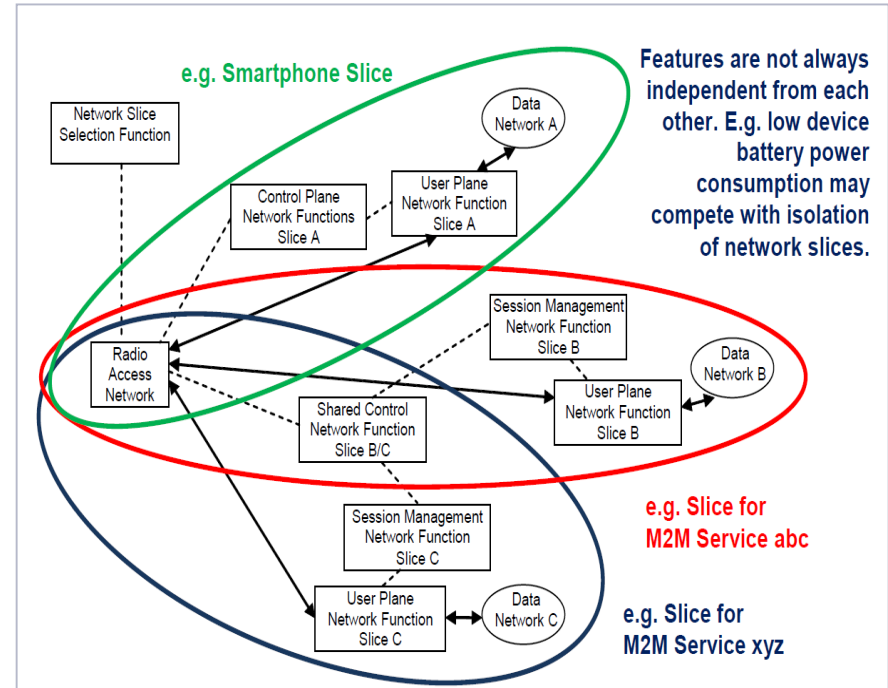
e.g. Smartphone Slice

Features are not always independent from each other. E.g. low device battery power consumption may compete with isolation of network slices.

Network Slice Selection Function

Data Network A

Control Plane Network Functions Slice A

User Plane Network Function Slice A

Session Management Network Function Slice B

Radio Access Network

Data Network B

User Plane Network Function Slice B

Shared Control Network Function Slice B/C

e.g. Slice for M2M Service abc

Session Management Network Function Slice C

User Plane Network Function Slice C

Data Network C

e.g. Slice for M2M Service xyz